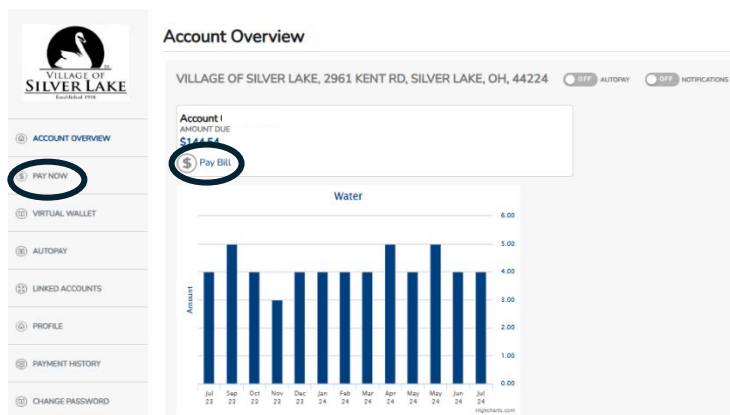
VILLAGE OF SILVER LAKE
Established 1918

ACCOUNT OVERVIEW
PAY NOW
VIRTUAL WALLET
AUTOPAY
LINKED ACCOUNTS
PROFILE
PAYMENT HISTORY
CHANGE PASSWORD

Account Overview

VILLAGE OF SILVER LAKE, 2961 KENT RD, SILVER LAKE, OH, 44224
OFF AUTOPAY
OFF NOTIFICATIONS

Account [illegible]
AMOUNT DUE
$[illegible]
Pay Bill

Water

6.00
5.00
4.00
3.00
2.00
1.00
0.00

Amount

Jul 23
Sep 23
Oct 23
Nov 23
Dec 23
Jan 24
Feb 24
Mar 24
Apr 24
May 24
May 24
Jun 24
Jul 24

Highcharts.com